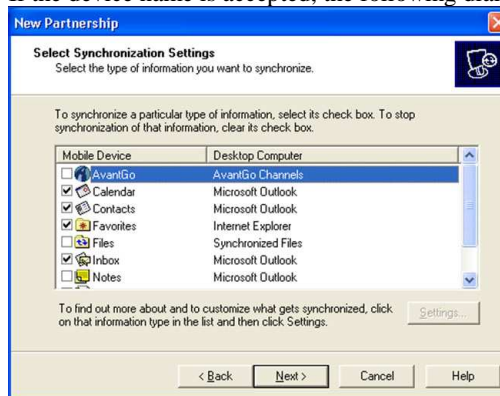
If the device name is accepted, the following dialog

New Partnership

Select Synchronization Settings
Select the type of information you want to synchronize.

To synchronize a particular type of information, select its check box. To stop synchronization of that information, clear its check box.

| Mobile Device | Desktop Computer |
|---|---|
| AvantGo | AvantGo Channels |
| Calendar | Microsoft Outlook |
| Contacts | Microsoft Outlook |
| Favorites | Internet Explorer |
| Files | Synchronized Files |
| Inbox | Microsoft Outlook |
| Notes | Microsoft Outlook |

To find out more about and to customize what gets synchronized, click on that information type in the list and then click Settings.

Settings...

< Back
Next >
Cancel
Help